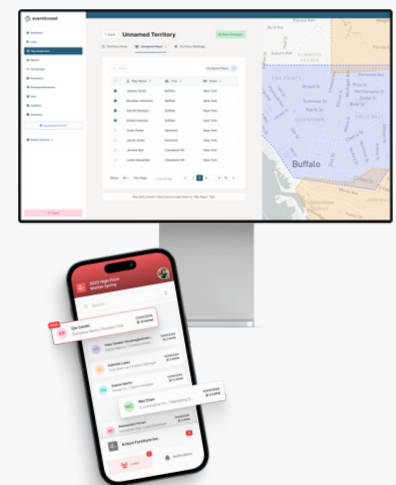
eventbrand

Unnamed Territory

Territory Area
Assigned Reps
Territory Settings

| Rep Name | City | State |
|---|---|---|
| Jeremy Smith | Buffalo | New York |
| Brooklyn Simmons | Buffalo | New York |
| Darrell Steward | Buffalo | New York |
| Kathryn Murphy | Buffalo | New York |
| Cody Fisher | Kenmore | New York |
| Jacob Jones | Kenmore | New York |
| Jerome Bell | Cleveland Hill | New York |
| Leslie Alexander | Cleveland Hill | New York |

Buffalo

FIVE POINTS

2023 High Point Market Spring

Search

Delete

Cancel

Notifications